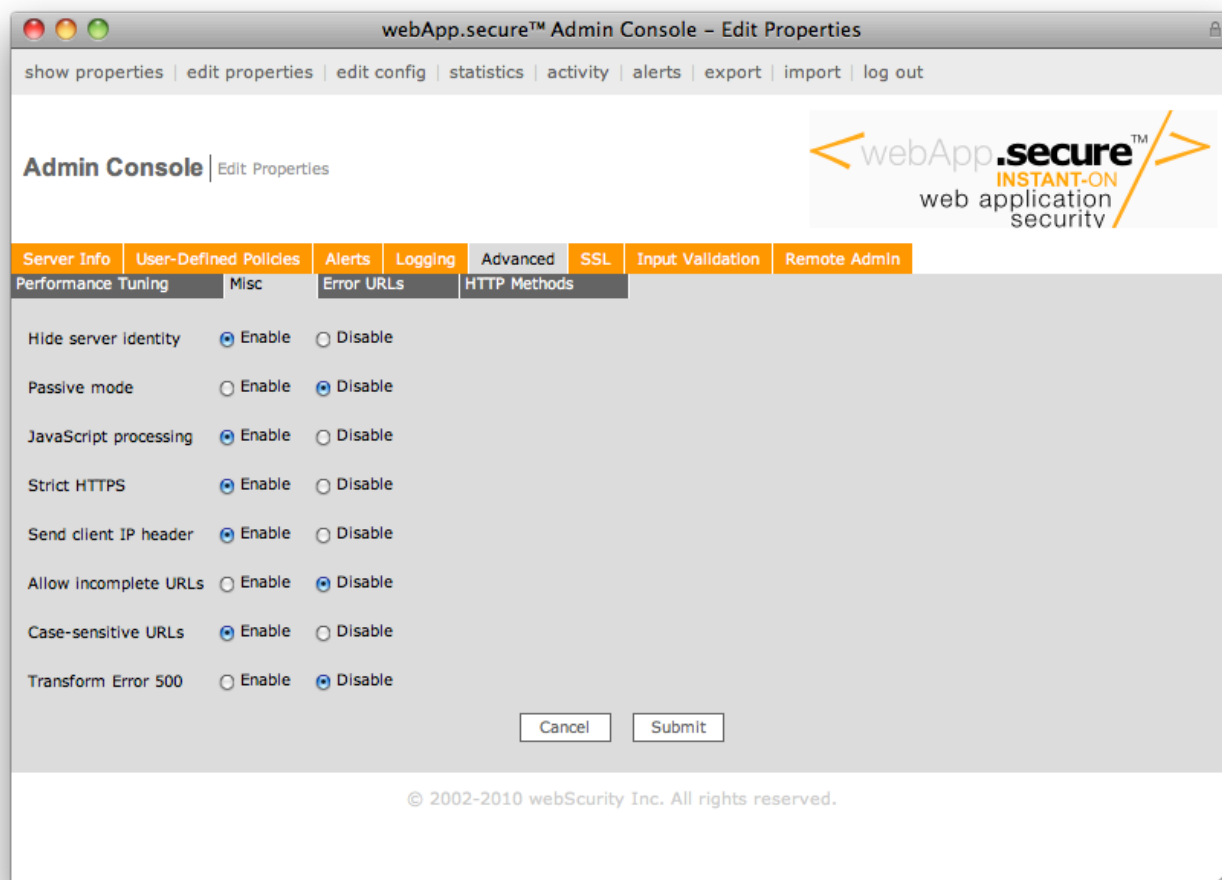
webApp.secure™ Admin Console – Edit Properties

show properties | edit properties | edit config | statistics | activity | alerts | export | import | log out

Admin Console | Edit Properties

< webApp.secure™ INSTANT-ON web application security />

Server Info | User-Defined Policies | Alerts | Logging | Advanced | SSL | Input Validation | Remote Admin

Performance Tuning | Misc | Error URLs | HTTP Methods

Hide server identity ◉ Enable ○ Disable

Passive mode ○ Enable ◉ Disable

JavaScript processing ◉ Enable ○ Disable

Strict HTTPS ◉ Enable ○ Disable

Send client IP header ◉ Enable ○ Disable

Allow incomplete URLs ○ Enable ◉ Disable

Case-sensitive URLs ◉ Enable ○ Disable

Transform Error 500 ○ Enable ◉ Disable

Cancel Submit

© 2002-2010 webScurity Inc. All rights reserved.